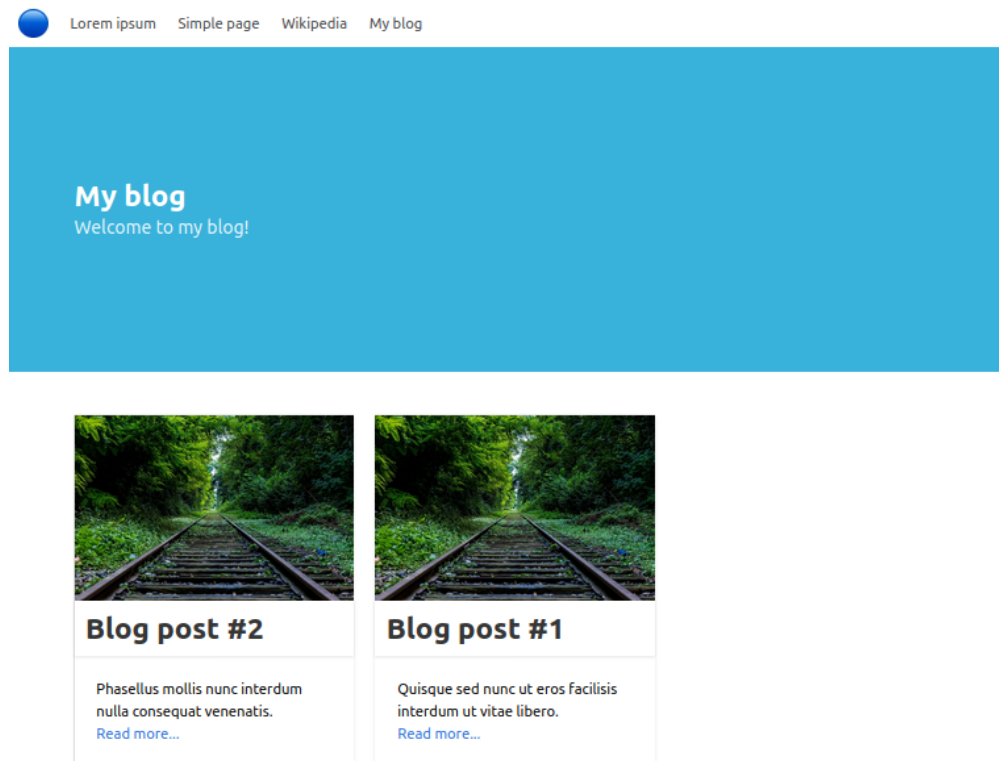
Lorem ipsum Simple page Wikipedia My blog

My blog
Welcome to my blog!

Blog post #2

Phasellus mollis nunc interdum nulla consequat venenatis.
Read more...

Blog post #1

Quisque sed nunc ut eros facilisis interdum ut vitae libero.
Read more...